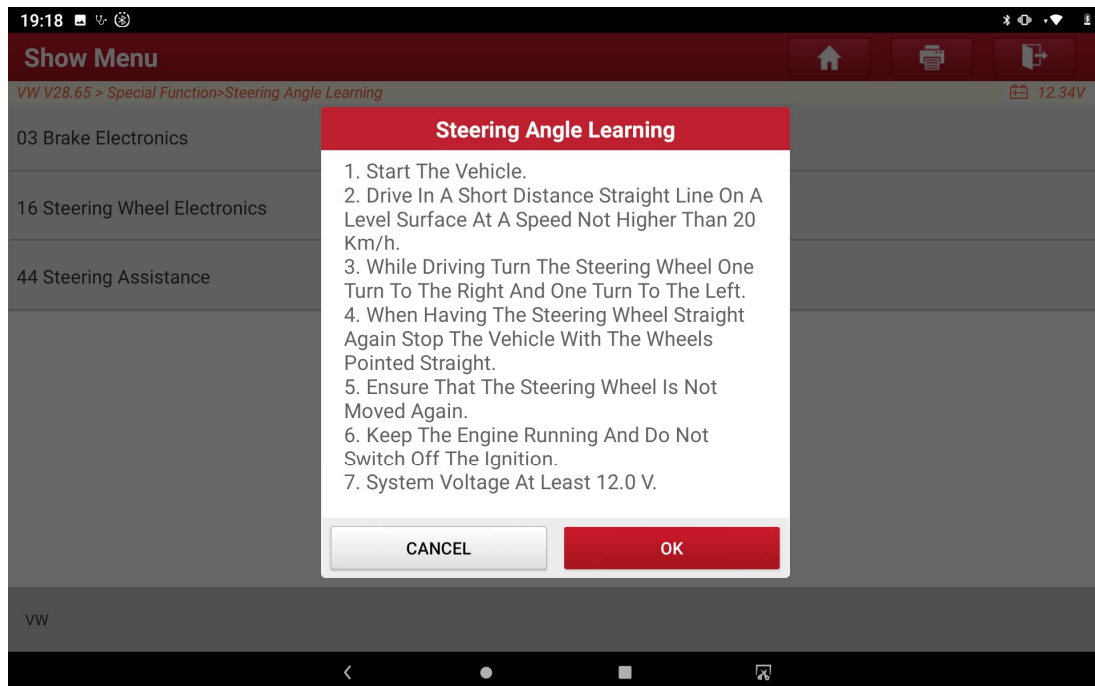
19:18

Show Menu

VW V28.65 > Special Function>Steering Angle Learning

12.34V

03 Brake Electronics

16 Steering Wheel Electronics

44 Steering Assistance

Steering Angle Learning

1. Start The Vehicle.
2. Drive In A Short Distance Straight Line On A Level Surface At A Speed Not Higher Than 20 Km/h.
3. While Driving Turn The Steering Wheel One Turn To The Right And One Turn To The Left.
4. When Having The Steering Wheel Straight Again Stop The Vehicle With The Wheels Pointed Straight.
5. Ensure That The Steering Wheel Is Not Moved Again.
6. Keep The Engine Running And Do Not Switch Off The Ignition.
7. System Voltage At Least 12.0 V.

CANCEL

OK

VW